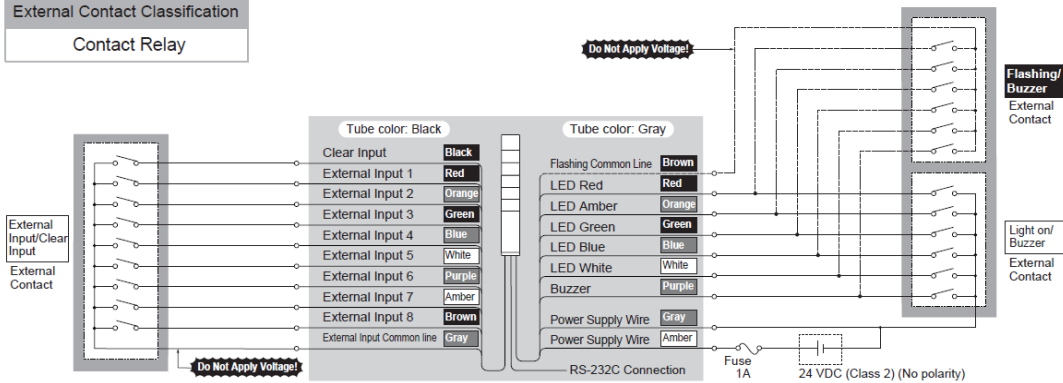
External Contact Classification

Contact Relay

Do Not Apply Voltage!

Flashing/ Buzzer

External Contact

Tube color: Black

Clear Input Black

External Input 1 Red

External Input 2 Orange

External Input 3 Green

External Input 4 Blue

External Input 5 White

External Input 6 Purple

External Input 7 Amber

External Input 8 Brown

External Input Common line Gray

Tube color: Gray

Flashing Common Line Brown

LED Red Red

LED Amber Orange

LED Green Green

LED Blue Blue

LED White White

Buzzer Purple

Power Supply Wire Gray

Power Supply Wire Amber

External Input/Clear Input

External Contact

Light on/ Buzzer

External Contact

Do Not Apply Voltage!

RS-232C Connection

Fuse 1A

24 VDC (Class 2) (No polarity)